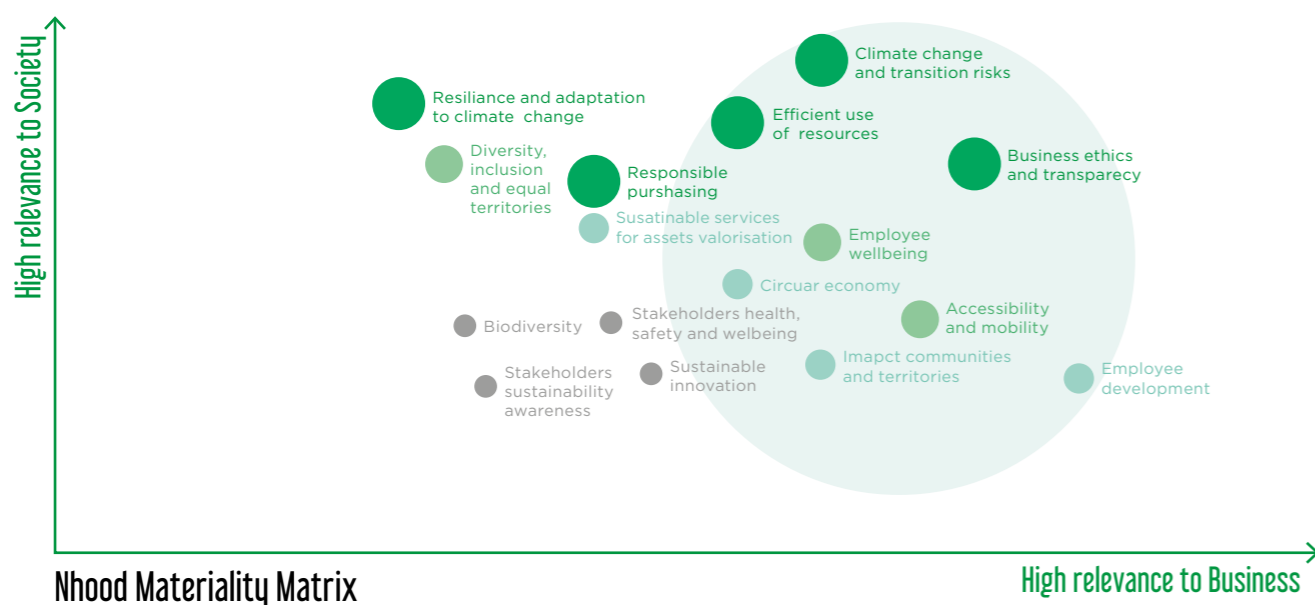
High relevance to Society

Climate change and transition risks

Resiliance and adaptation to climate change

Efficient use of resources

Business ethics and transparency

Diversity, inclusion and equal territories

Responsible purshasing

Susatinable services for assets valorisation

Employee wellbeing

Circuar economy

Biodiversity

Stakeholders health, safety and welbeing

Accessibility and mobility

Stakeholders sustainability awareness

Sustainable innovation

Imapct communities and territories

Employee development

Nhood Materiality Matrix

High relevance to Business